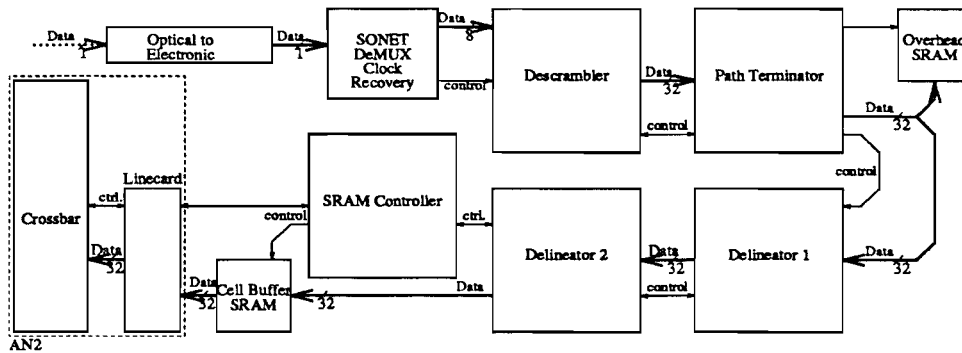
Data
1
Optical to Electronic
Data
1
SONET DeMUX Clock Recovery
Data
8
control
Descrambler
Data
32
control
Path Terminator
Overhead SRAM
Data
32
control
Crossbar
ctrl.
Linecard
Data
32
SRAM Controller
control
ctrl.
Delineator 2
Data
32
control
Delineator 1
Data
32
Data
32
Cell Buffer SRAM
32
Data
AN2